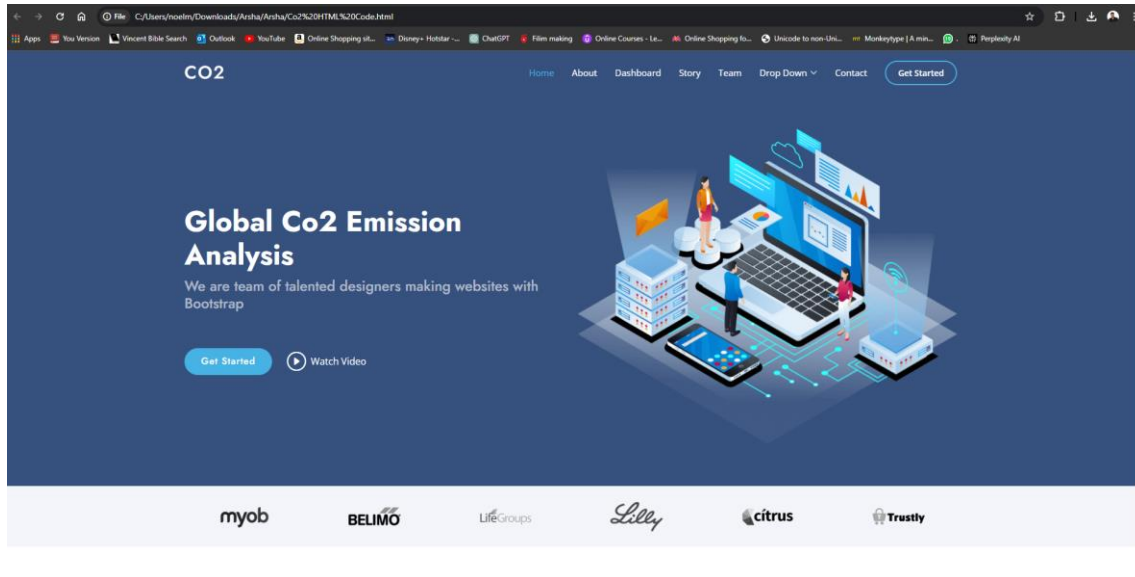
File C:/Users/noelm/Downloads/Arsha/Arsha/Co2%20HTML%20Code.html

Apps You Version Vincent Bible Search Outlook YouTube Online Shopping sit... Disney+ Hotstar -... ChatGPT Film making Online Courses - Le... Online Shopping fo... Unicode to non-Uni... Monkeytype | A min... Perplexity AI

CO2

Home About Dashboard Story Team Drop Down Contact Get Started

Global Co2 Emission Analysis

We are team of talented designers making websites with Bootstrap

Get Started Watch Video

myob BELIMO LifeGroups Lilly citrus Trustly